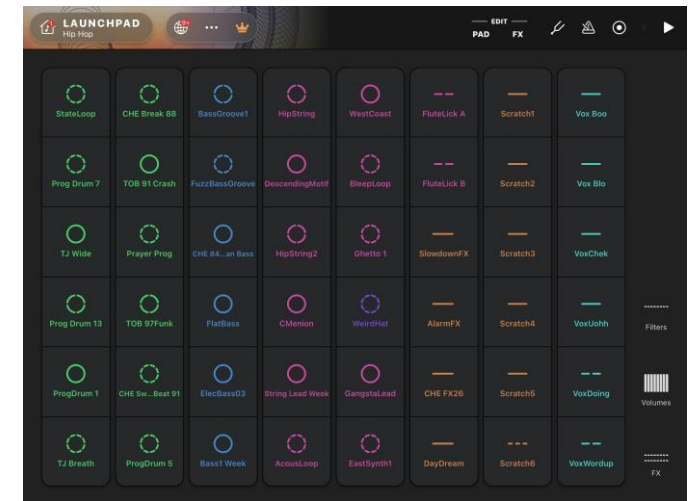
LAUNCHPAD
Hip Hop

EDIT
PAD FX

| StateLoop | CHE Break 88 | BassGroove1 | HipString | WestCoast | FluteLick A | Scratch1 | Vox Boo |
|---|---|---|---|---|---|---|---|
| Prog Drum 7 | TOB 91 Crash | FuzzBassGroove | DescendingMotif | BleepLoop | FluteLick B | Scratch2 | Vox Blo |
| TJ Wide | Prayer Prog | CHE 84...an Bass | HipString2 | Ghetto 1 | SlowdownFX | Scratch3 | VoxChek |
| Prog Drum 13 | TOB 97Funk | FlatBass | CMenion | WeirdHat | AlarmFX | Scratch4 | VoxUohh |
| ProgDrum 1 | CHE Se...Beat 91 | ElecBass03 | String Lead Week | GangstaLead | CHE FX26 | Scratch5 | VoxDoing |
| TJ Breath | ProgDrum 5 | Bass1 Week | AcousLoop | EastSynth1 | DayDream | Scratch6 | VoxWordup |

Filters
Volumes
FX